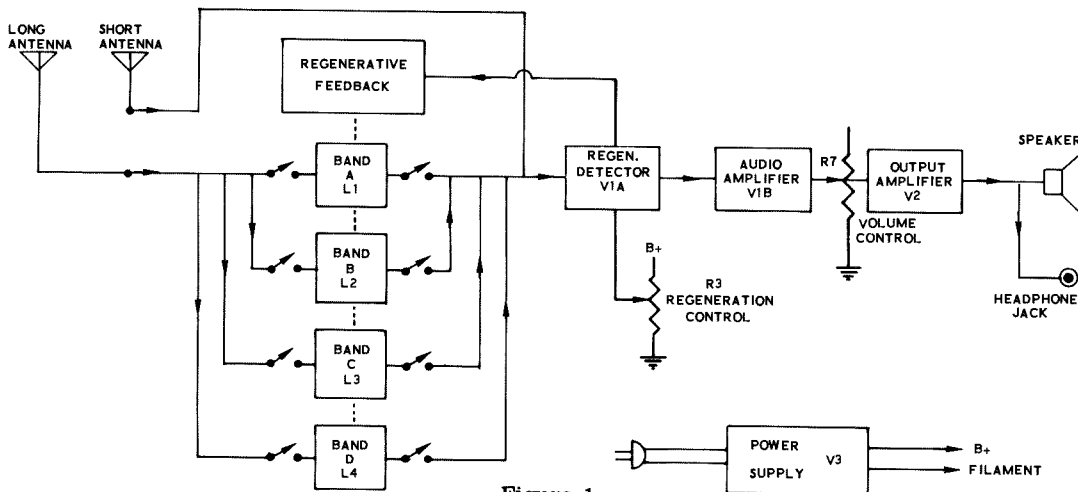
LONG ANTENNA

SHORT ANTENNA

REGENERATIVE FEEDBACK

BAND A L1

BAND B L2

BAND C L3

BAND D L4

REGEN. DETECTOR V1A

B+

R3 REGENERATION CONTROL

AUDIO AMPLIFIER V1B

R7

VOLUME CONTROL

OUTPUT AMPLIFIER V2

SPEAKER

HEADPHONE JACK

POWER SUPPLY V3

B+

FILAMENT

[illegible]